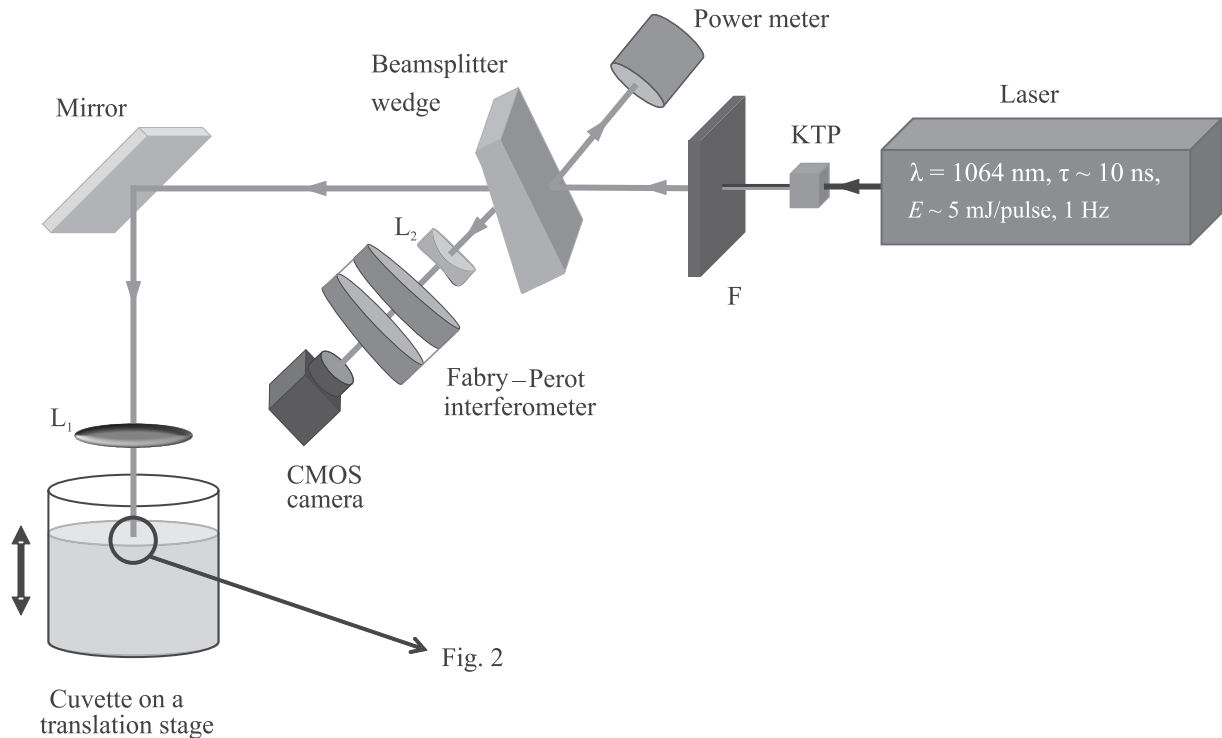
Power meter

Beamsplitter wedge

Laser

Mirror

KTP

$\lambda$ = 1064 nm, $\tau$ ~ 10 ns, $E$ ~ 5 mJ/pulse, 1 Hz

$L_2$

F

Fabry – Perot interferometer

$L_1$

CMOS camera

Fig. 2

Cuvette on a translation stage